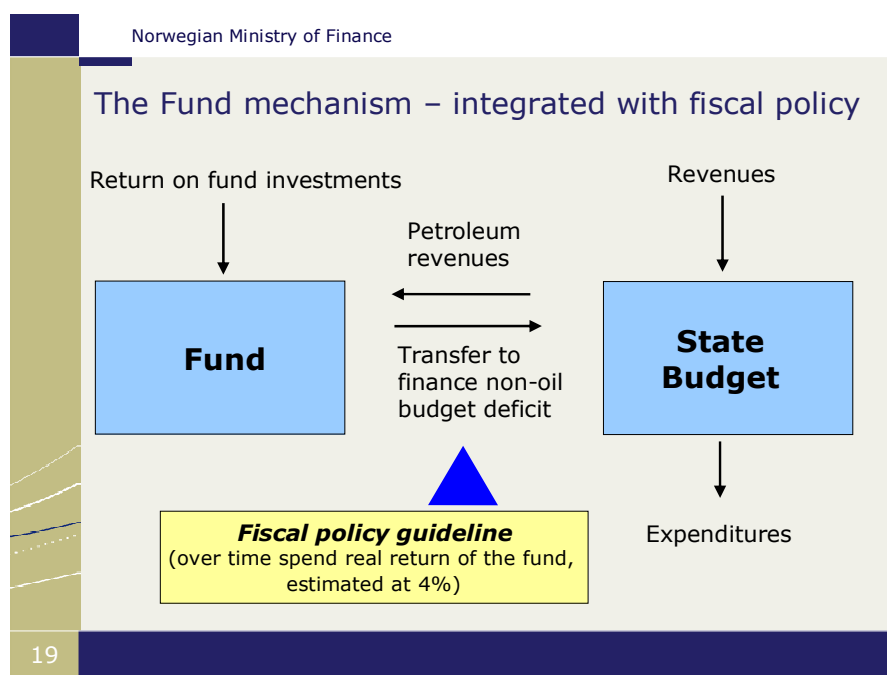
Norwegian Ministry of Finance

The Fund mechanism – integrated with fiscal policy

Return on fund investments

Revenues

Petroleum revenues

Fund

Transfer to finance non-oil budget deficit

State Budget

Expenditures

Fiscal policy guideline
(over time spend real return of the fund, estimated at 4%)

19